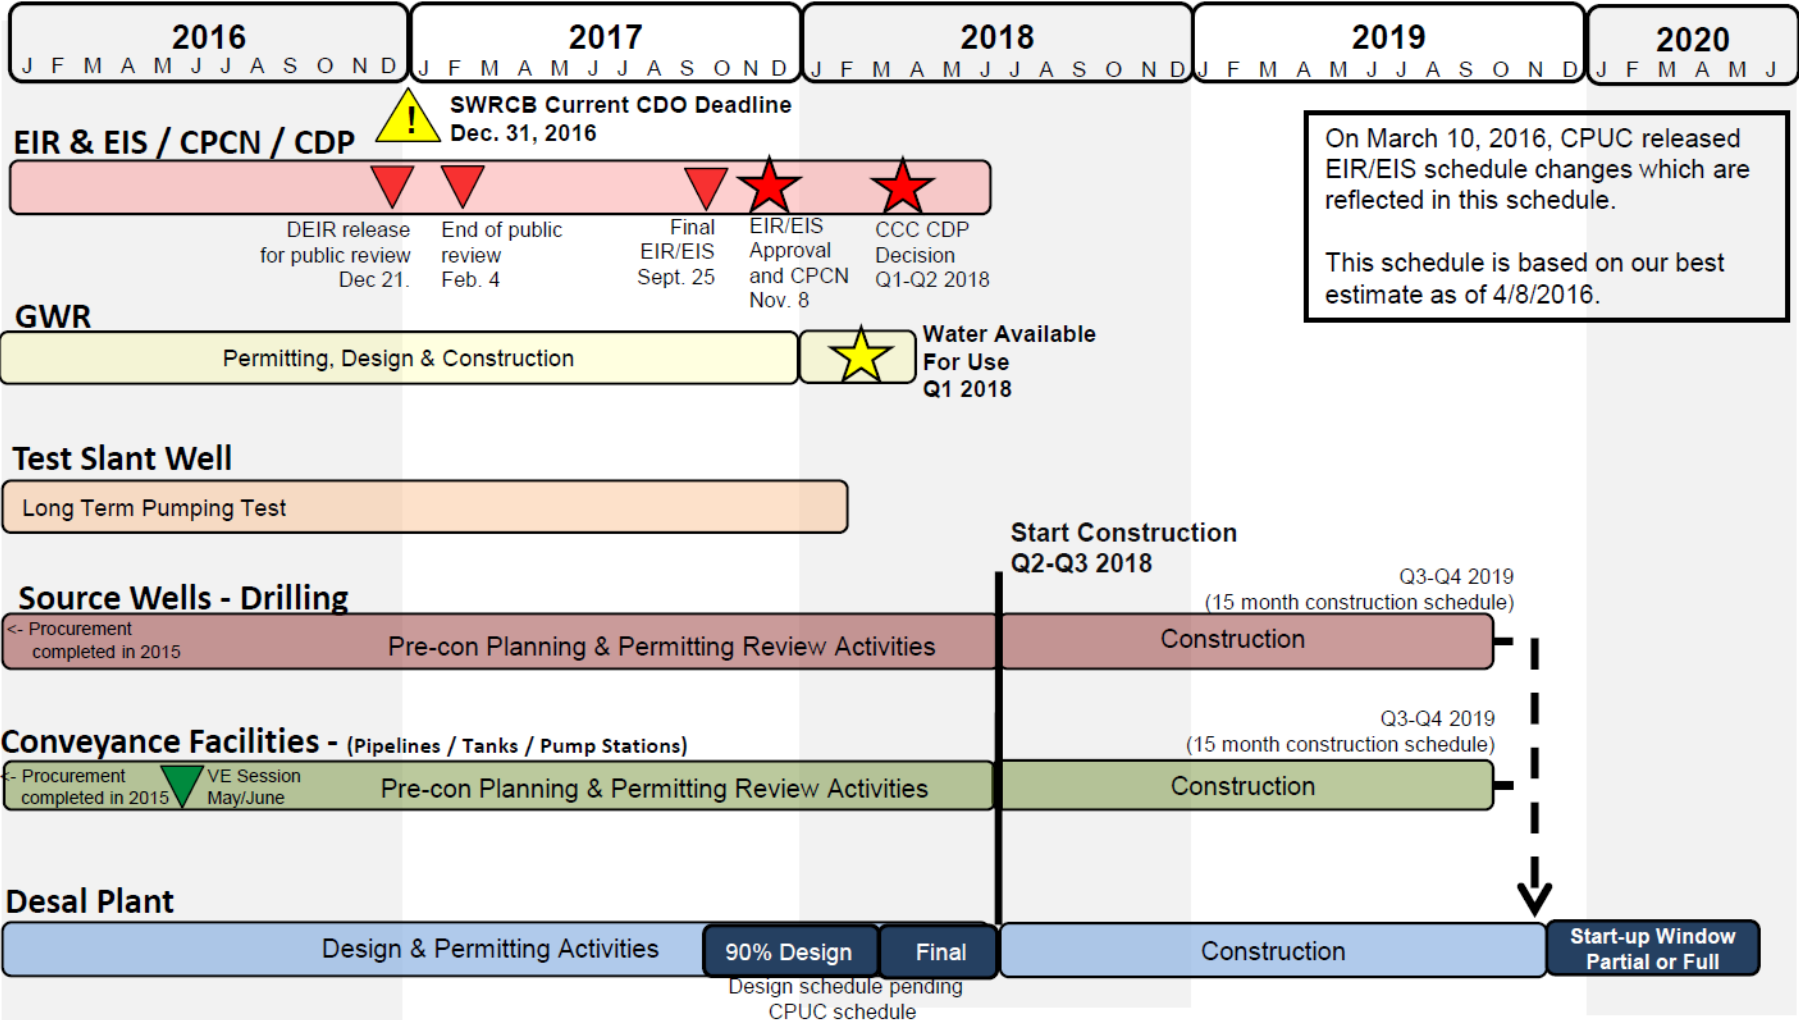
2016
J F M A M J J A S O N D

2017
J F M A M J J A S O N D

2018
J F M A M J J A S O N D

2019
J F M A M J J A S O N D

2020
J F M A M J

SWRCB Current CDO Deadline
Dec. 31, 2016

EIR & EIS / CPCN / CDP

DEIR release for public review Dec 21.

End of public review Feb. 4

Final EIR/EIS Sept. 25

EIR/EIS Approval and CPCN Nov. 8

CCC CDP Decision Q1-Q2 2018

On March 10, 2016, CPUC released EIR/EIS schedule changes which are reflected in this schedule.

This schedule is based on our best estimate as of 4/8/2016.

GWR

Permitting, Design & Construction

Water Available For Use Q1 2018

Test Slant Well

Long Term Pumping Test

Start Construction Q2-Q3 2018

Source Wells - Drilling

Q3-Q4 2019 (15 month construction schedule)

<- Procurement completed in 2015

Pre-con Planning & Permitting Review Activities

Construction

Conveyance Facilities - (Pipelines / Tanks / Pump Stations)

Q3-Q4 2019 (15 month construction schedule)

<- Procurement completed in 2015

VE Session May/June

Pre-con Planning & Permitting Review Activities

Construction

Desal Plant

Design & Permitting Activities

90% Design

Final

Construction

Start-up Window Partial or Full

Design schedule pending CPUC schedule